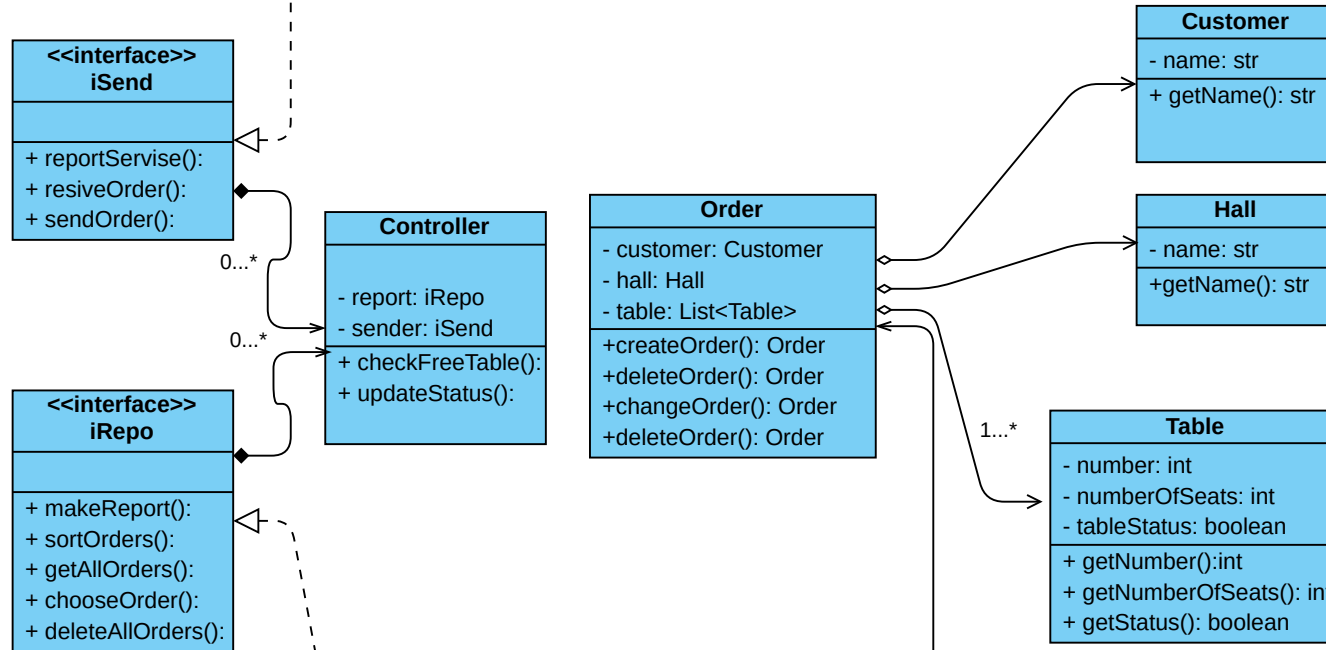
<<interface>>
iSend

+ reportServise():
+ resiveOrder():
+ sendOrder():

0...*

0...*

Controller

- report: iRepo
- sender: iSend
+ checkFreeTable():
+ updateStatus():

<<interface>>
iRepo

+ makeReport():
+ sortOrders():
+ getAllOrders():
+ chooseOrder():
+ deleteAllOrders():

Order
- customer: Customer
- hall: Hall
- table: List<Table>
+createOrder(): Order
+deleteOrder(): Order
+changeOrder(): Order
+deleteOrder(): Order

1...*

Customer
- name: str
+ getName(): str

Hall
- name: str
+getName(): str

Table
- number: int
- numberOfSeats: int
- tableStatus: boolean
+ getNumber():int
+ getNumberOfSeats(): in
+ getStatus(): boolean